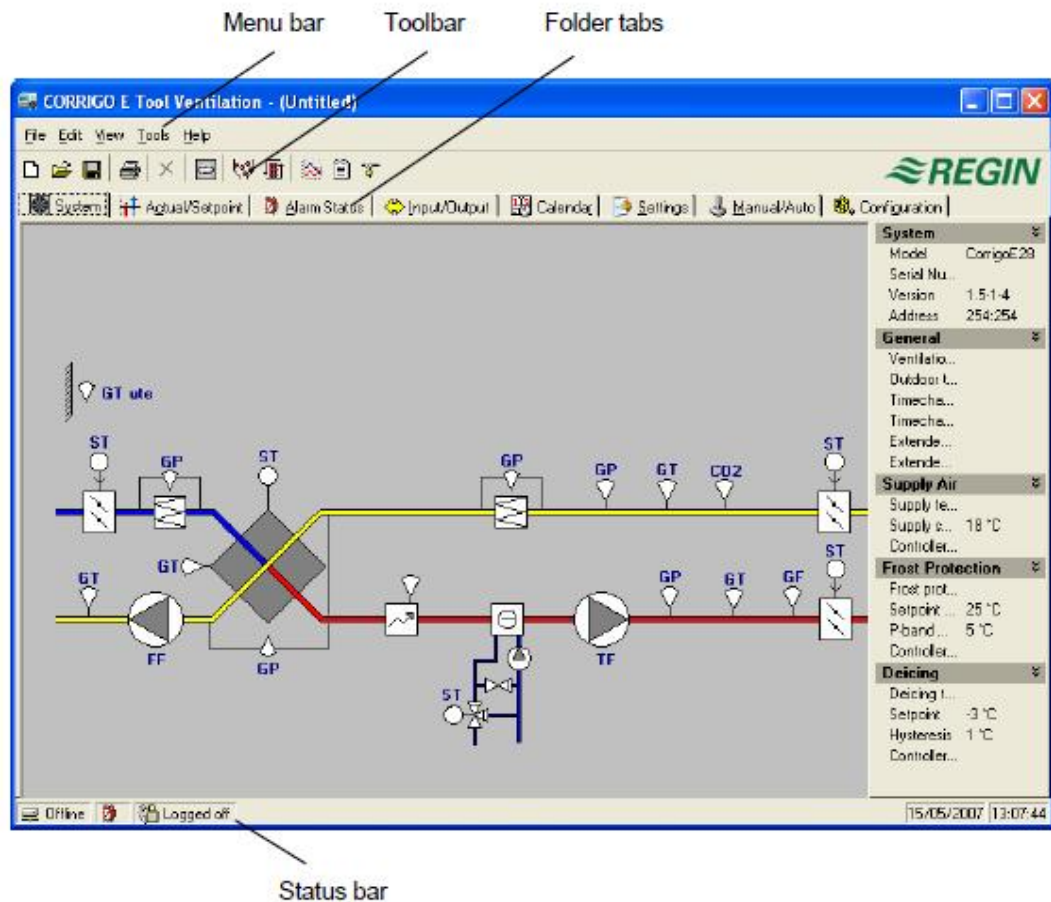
Menu bar
Toolbar
Folder tabs

CORRIGO E Tool Ventilation - (Untitled)

File Edit View Tools Help

REGIN

System | Actual/Setpoint | Alarm Status | Input/Output | Calendar | Settings | Manual/Auto | Configuration

GT ute
ST
GP
ST
GP
GP
GT
CO2
ST
GT
GT
FF
GP
GP
GT
GF
ST
TF
ST

System
Model CorrigoE28
Serial Nu...
Version 1.5-1-4
Address 254:254
General
Ventilatio...
Outdoor t...
Timecha...
Timecha...
Extende...
Extende...
Supply Air
Supply te...
Supply s... 18 °C
Controller...
Frost Protection
Frost prot...
Setpoint... 25 °C
P-band... 5 °C
Controller...
Deicing
Deicing t...
Setpoint -3 °C
Hysteresis 1 °C
Controller...

Offline
Logged off
15/05/2007 13:07:44

Status bar